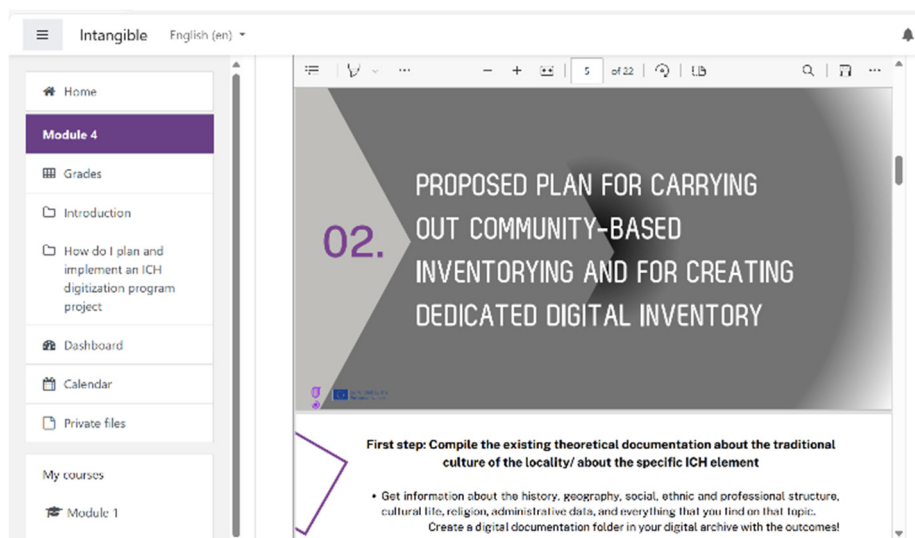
Intangible English (en)

Home
Module 4
Grades
Introduction
How do I plan and implement an ICH digitization program project
Dashboard
Calendar
Private files

My courses
Module 1

5 of 22

02.

PROPOSED PLAN FOR CARRYING OUT COMMUNITY-BASED INVENTORYING AND FOR CREATING DEDICATED DIGITAL INVENTORY

First step: Compile the existing theoretical documentation about the traditional culture of the locality/ about the specific ICH element

• Get information about the history, geography, social, ethnic and professional structure, cultural life, religion, administrative data, and everything that you find on that topic. Create a digital documentation folder in your digital archive with the outcomes!